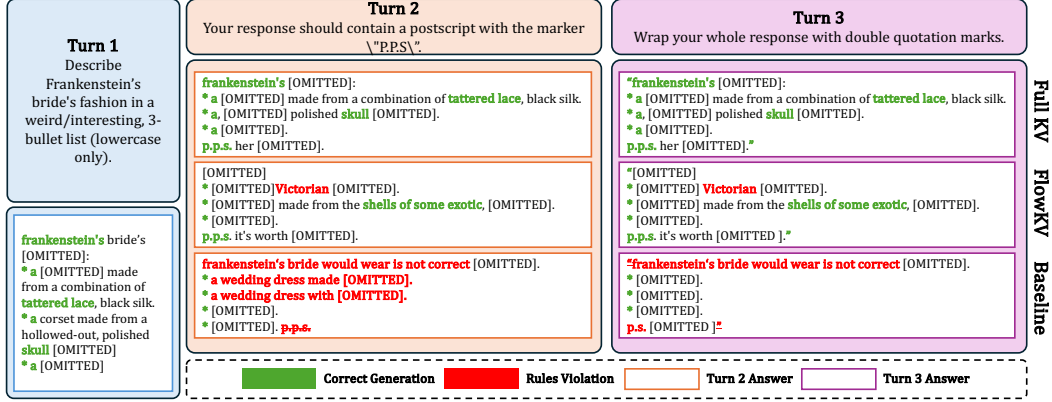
Turn 1
Describe Frankenstein's bride's fashion in a weird/interesting, 3-bullet list (lowercase only).

frankenstein's bride's [OMITTED]:
* a [OMITTED] made from a combination of tattered lace, black silk.
* a corset made from a hollowed-out, polished skull [OMITTED]
* a [OMITTED]

Turn 2
Your response should contain a postscript with the marker \"P.P.S\".

frankenstein's [OMITTED]:
* a [OMITTED] made from a combination of tattered lace, black silk.
* a, [OMITTED] polished skull [OMITTED].
* a [OMITTED].
p.p.s. her [OMITTED].

[OMITTED]
* [OMITTED]Victorian [OMITTED].
* [OMITTED] made from the shells of some exotic, [OMITTED].
* [OMITTED].
p.p.s. it's worth [OMITTED].

frankenstein's bride would wear is not correct [OMITTED].
* a wedding dress made [OMITTED].
* a wedding dress with [OMITTED].
* [OMITTED].
* [OMITTED]. p.p.s.

Turn 3
Wrap your whole response with double quotation marks.

"frankenstein's [OMITTED]:
* a [OMITTED] made from a combination of tattered lace, black silk.
* a, [OMITTED] polished skull [OMITTED].
* a [OMITTED].
p.p.s. her [OMITTED]."

"[OMITTED]
* [OMITTED] Victorian [OMITTED].
* [OMITTED] made from the shells of some exotic, [OMITTED].
* [OMITTED].
p.p.s. it's worth [OMITTED ]."

"frankenstein's bride would wear is not correct [OMITTED].
* [OMITTED].
* [OMITTED].
* [OMITTED].
p.s. [OMITTED ]"

Full KV
FlowKV
Baseline

Correct Generation
Rules Violation
Turn 2 Answer
Turn 3 Answer